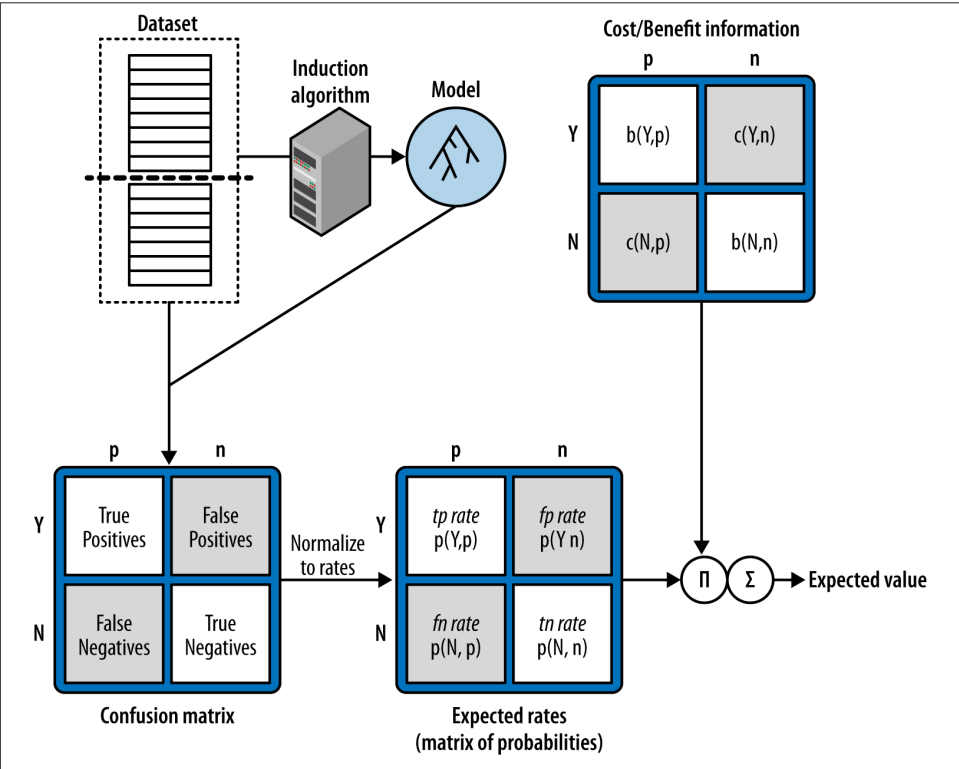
Dataset

Induction algorithm

Model

Cost/Benefit information

| | p | n |
|---|---|---|
| Y | b(Y,p) | c(Y,n) |
| N | c(N,p) | b(N,n) |

| | p | n |
|---|---|---|
| Y | True Positives | False Positives |
| N | False Negatives | True Negatives |

Confusion matrix

Normalize to rates

| | p | n |
|---|---|---|
| Y | *tp rate* p(Y,p) | *fp rate* p(Y n) |
| N | *fn rate* p(N, p) | *tn rate* p(N, n) |

Expected rates (matrix of probabilities)

Π Σ Expected value